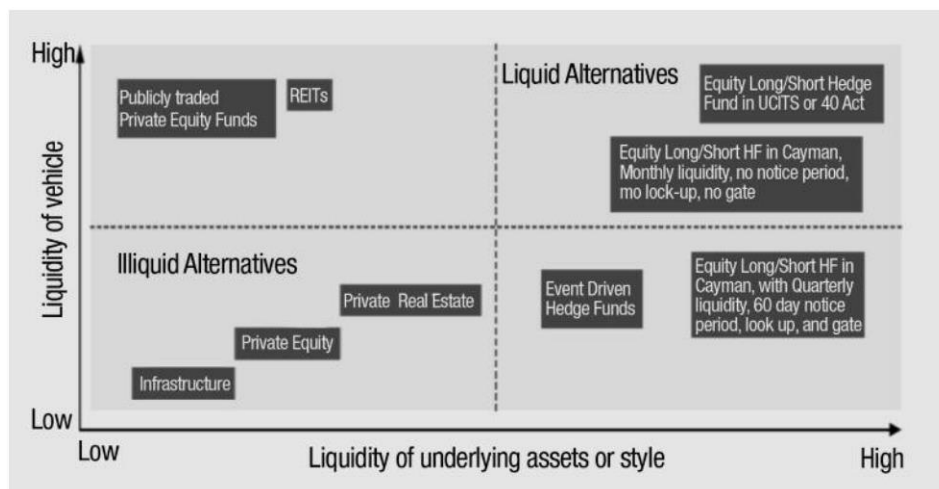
High

Liquidity of vehicle

Publicly traded Private Equity Funds

REITs

Liquid Alternatives

Equity Long/Short Hedge Fund in UCITS or 40 Act

Equity Long/Short HF in Cayman, Monthly liquidity, no notice period, mo lock-up, no gate

Illiquid Alternatives

Private Real Estate

Event Driven Hedge Funds

Equity Long/Short HF in Cayman, with Quarterly liquidity, 60 day notice period, look up, and gate

Private Equity

Infrastructure

Low

Low

Liquidity of underlying assets or style

High